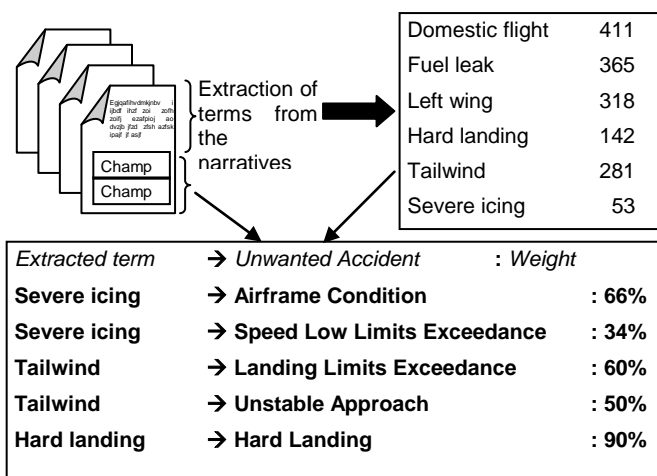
Egjqafihvdmkjnbv ljbdf ihzf zoi zoifh zoifj ezafpioj ao dvzjb jfzd zfsh azfsk ipajf jf asjf

Champ

Champ

Extraction of terms from the narratives

| Domestic flight | 411 |
|---|---|
| Fuel leak | 365 |
| Left wing | 318 |
| Hard landing | 142 |
| Tailwind | 281 |
| Severe icing | 53 |

| *Extracted term* | → *Unwanted Accident* | **:** *Weight* |
|---|---|---|
| **Severe icing** | **→ Airframe Condition** | **: 66%** |
| **Severe icing** | **→ Speed Low Limits Exceedance** | **: 34%** |
| **Tailwind** | **→ Landing Limits Exceedance** | **: 60%** |
| **Tailwind** | **→ Unstable Approach** | **: 50%** |
| **Hard landing** | **→ Hard Landing** | **: 90%** |